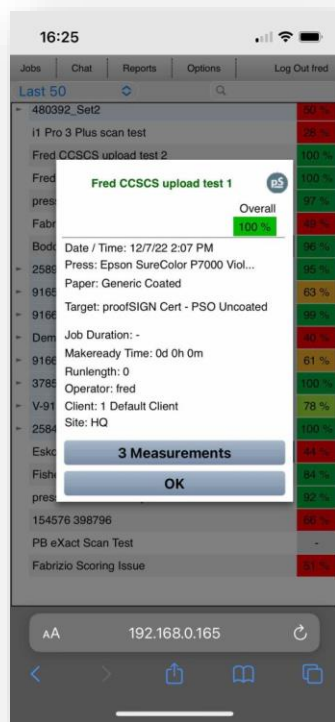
16:25

Jobs | Chat | Reports | Options | Log Out fred

Last 50

480392_Set2 | 50 %
i1 Pro 3 Plus scan test | 25 %
Fred CCSCS upload test 2 | 100 %
Fred | 100 %
pres | 97 %
Fabr | 49 %
Bodo | 96 %
2589 | 95 %
9165 | 63 %
9166 | 99 %
Dem | 40 %
9166 | 61 %
3785 | 100 %
V-91 | 78 %
2584 | 100 %
Esko | 44 %
Fish | 84 %
pres | 92 %
154576 398796 | 66 %
PB eXact Scan Test | -
Fabrizio Scoring Issue | 51 %

Fred CCSCS upload test 1

pS

Overall
100 %

Date / Time: 12/7/22 2:07 PM
Press: Epson SureColor P7000 Viol...
Paper: Generic Coated

Target: proofSIGN Cert - PSO Uncoated

Job Duration: -
Makeready Time: 0d 0h 0m
Runlength: 0
Operator: fred
Client: 1 Default Client
Site: HQ

3 Measurements

OK

AA 192.168.0.165